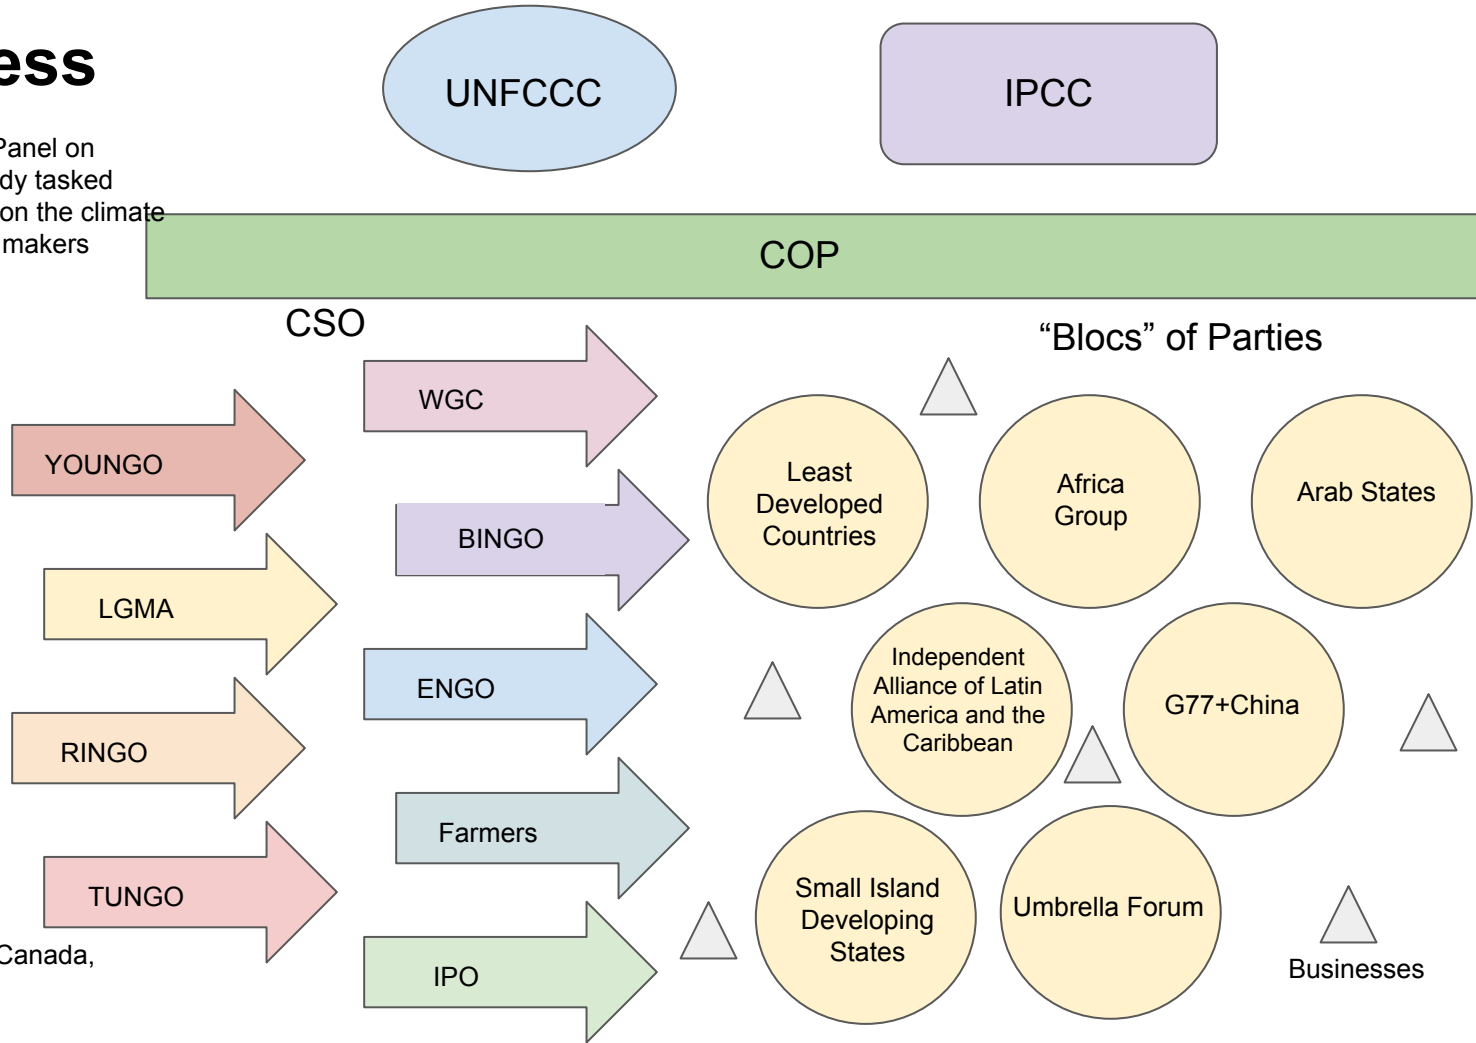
ess

Panel on
dy tasked
on the climate
makers

UNFCCC

IPCC

COP

CSO

"Blocs" of Parties

WGC

YOUNGO

BINGO

LGMA

ENGO

RINGO

Farmers

TUNGO

IPO

Canada,

Least Developed Countries

Africa Group

Arab States

Independent Alliance of Latin America and the Caribbean

G77+China

Small Island Developing States

Umbrella Forum

Businesses